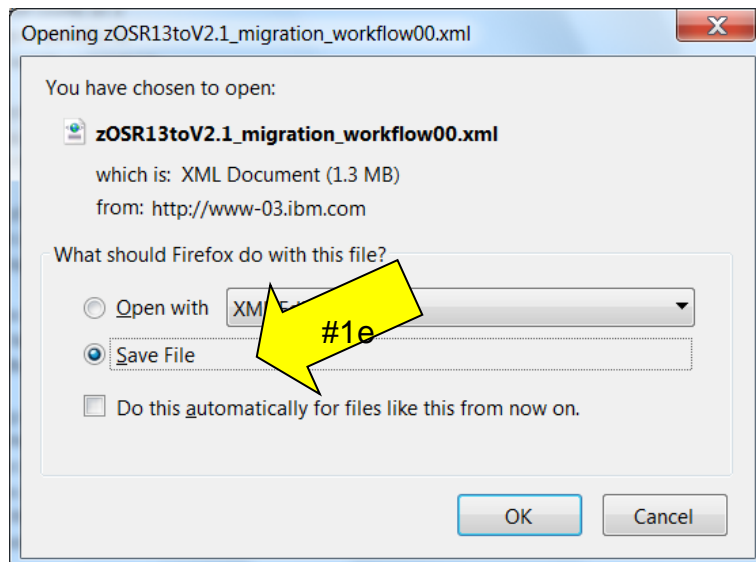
Opening zOSR13toV2.1_migration_workflow00.xml

You have chosen to open:

zOSR13toV2.1_migration_workflow00.xml

which is: XML Document (1.3 MB)

from: http://www-03.ibm.com

What should Firefox do with this file?

Open with XM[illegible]

Save File

#1e

Do this automatically for files like this from now on.

OK

Cancel